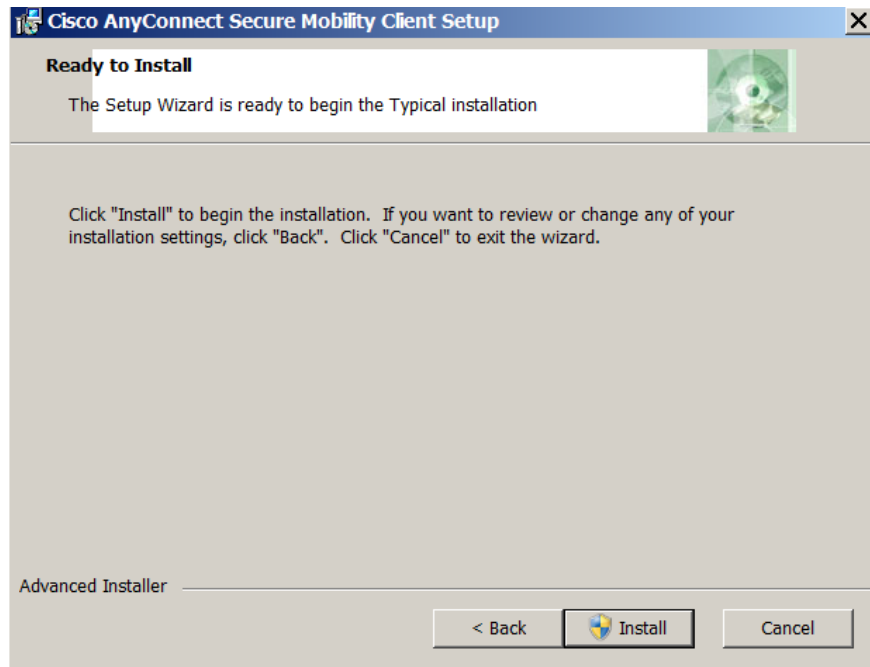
Cisco AnyConnect Secure Mobility Client Setup

Ready to Install

The Setup Wizard is ready to begin the Typical installation

Click "Install" to begin the installation. If you want to review or change any of your installation settings, click "Back". Click "Cancel" to exit the wizard.

Advanced Installer

< Back

Install

Cancel